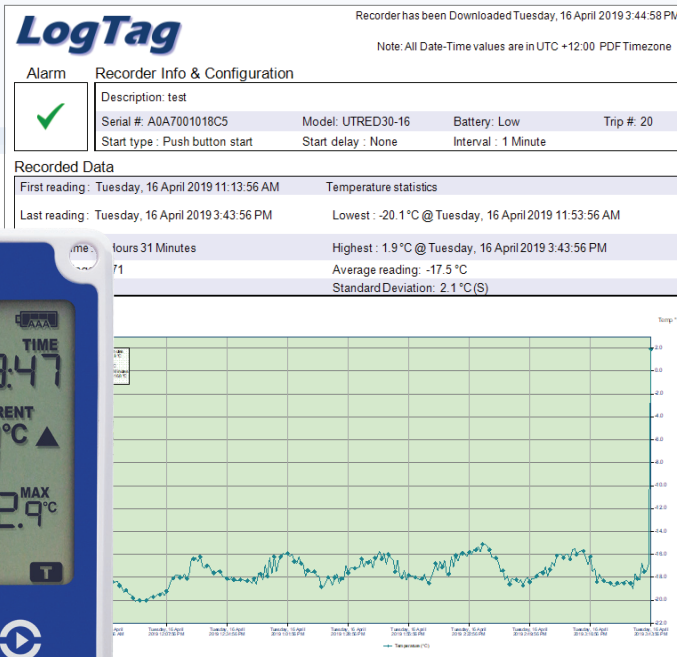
LogTag

Recorder has been Downloaded Tuesday, 16 April 2019 3:44:58 PM

Note: All Date-Time values are in UTC +12:00 PDF Timezone

Alarm

Recorder Info & Configuration

Description: test

Serial #: A0A7001018C5 Model: UTRED30-16 Battery: Low Trip #: 20

Start type : Push button start Start delay : None Interval : 1 Minute

Recorded Data

First reading : Tuesday, 16 April 2019 11:13:56 AM Temperature statistics

Last reading : Tuesday, 16 April 2019 3:43:56 PM Lowest : -20.1 °C @ Tuesday, 16 April 2019 11:53:56 AM

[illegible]me : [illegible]ours 31 Minutes Highest : 1.9 °C @ Tuesday, 16 April 2019 3:43:56 PM

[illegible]71 Average reading: -17.5 °C

Standard Deviation: 2.1 °C (S)

TIME
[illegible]:47
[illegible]RENT
°C
MAX
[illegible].9 °C
T

Temp °
2.0
0.0
-2.0
-4.0
-6.0
-8.0
-10.0
-12.0
-14.0
-16.0
-18.0
-20.0
-22.0

Tuesday, 16 April 2019 12:00 PM
Tuesday, 16 April 2019 12:30 PM
Tuesday, 16 April 2019 1:00 PM
Tuesday, 16 April 2019 1:30 PM
Tuesday, 16 April 2019 2:00 PM
Tuesday, 16 April 2019 2:30 PM
Tuesday, 16 April 2019 3:00 PM
Tuesday, 16 April 2019 3:30 PM

Temperature (°C)